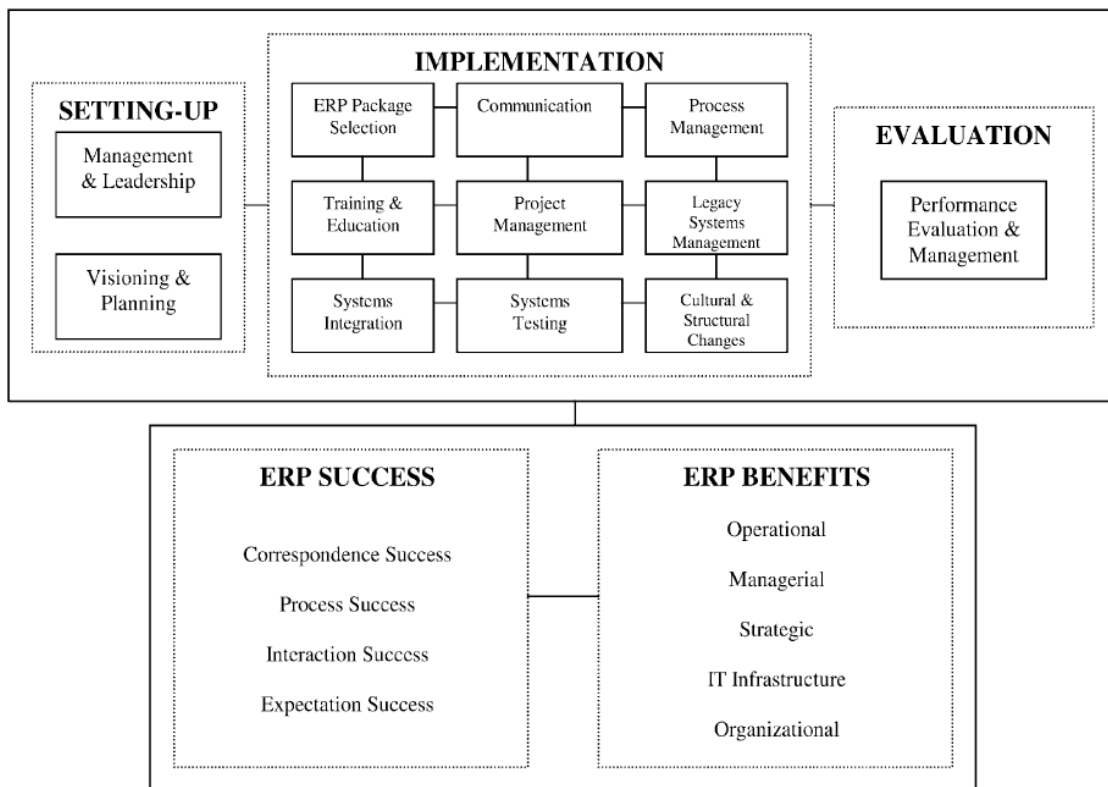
SETTING-UP

Management & Leadership

Visioning & Planning

IMPLEMENTATION

ERP Package Selection

Communication

Process Management

Training & Education

Project Management

Legacy Systems Management

Systems Integration

Systems Testing

Cultural & Structural Changes

EVALUATION

Performance Evaluation & Management

ERP SUCCESS

Correspondence Success

Process Success

Interaction Success

Expectation Success

ERP BENEFITS

Operational

Managerial

Strategic

IT Infrastructure

Organizational